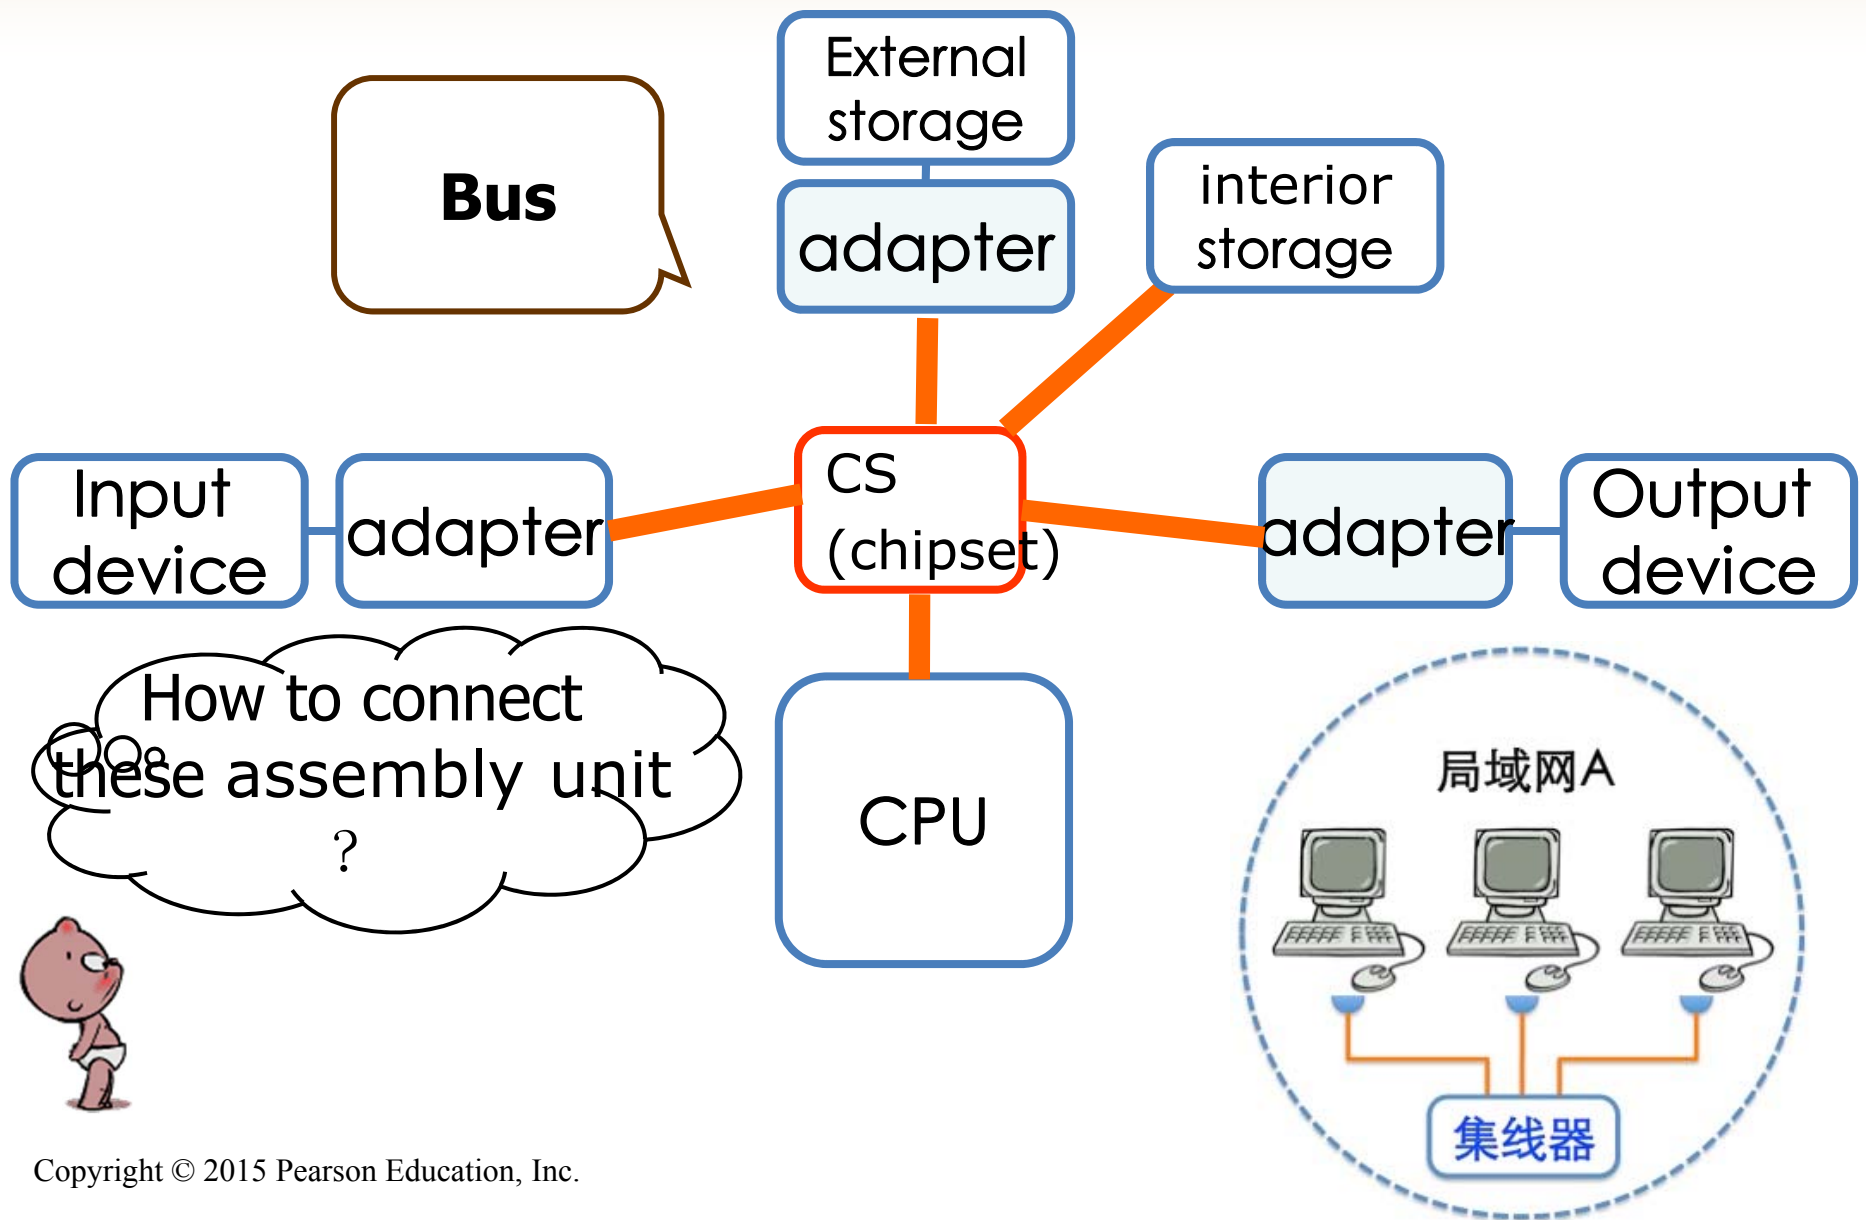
Bus

External storage

adapter

interior storage

Input device

adapter

CS (chipset)

adapter

Output device

How to connect these assembly unit ?

CPU

局域网A

集线器

Copyright © 2015 Pearson Education, Inc.